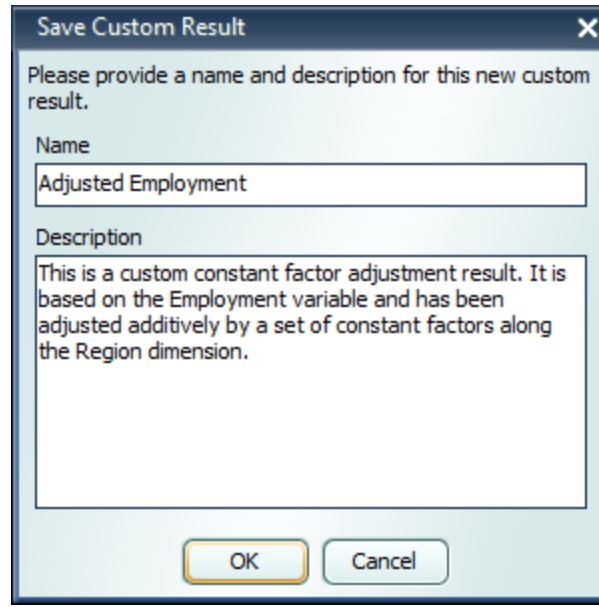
Save Custom Result

Please provide a name and description for this new custom result.

Name

Adjusted Employment

Description

This is a custom constant factor adjustment result. It is based on the Employment variable and has been adjusted additively by a set of constant factors along the Region dimension.

OK

Cancel